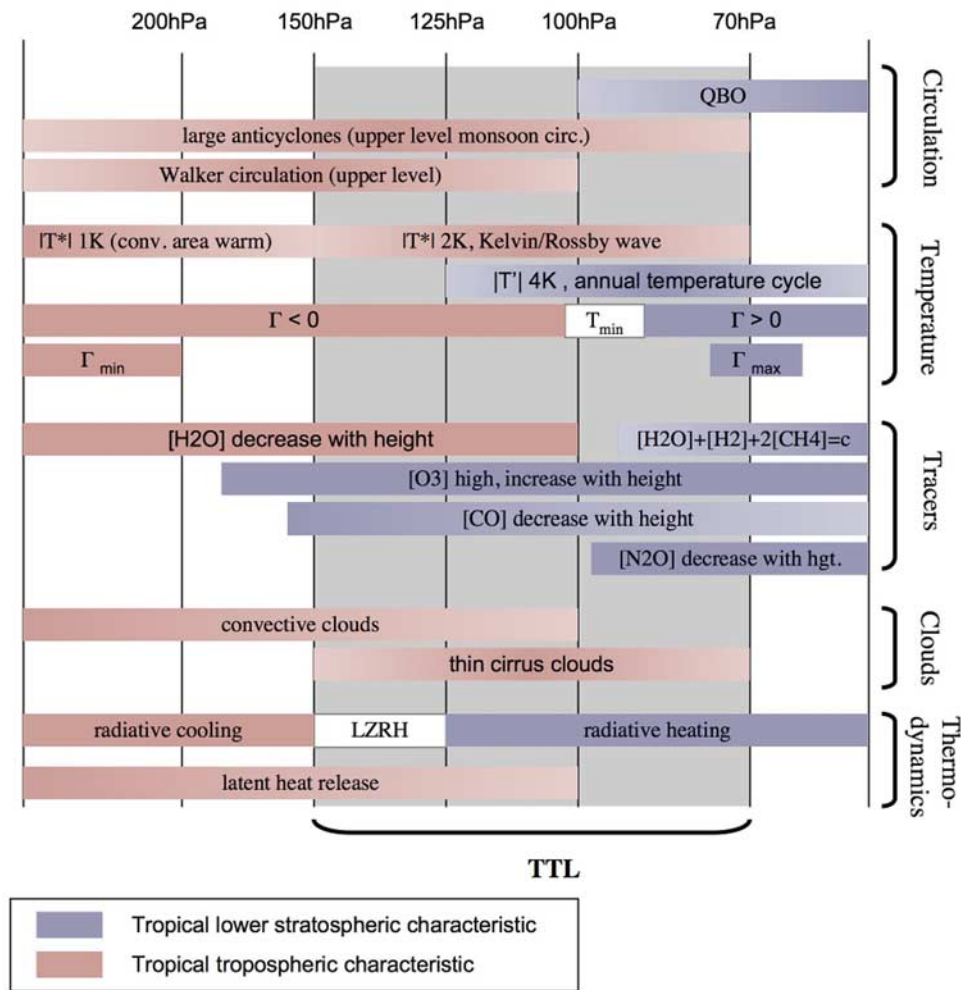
200hPa 150hPa 125hPa 100hPa 70hPa

QBO

large anticyclones (upper level monsoon circ.)

Walker circulation (upper level)

Circulation

|T*| 1K (conv. area warm) |T*| 2K, Kelvin/Rossby wave

|T'| 4K , annual temperature cycle

$\Gamma < 0$ $T_{min}$ $\Gamma > 0$

$\Gamma_{min}$ $\Gamma_{max}$

Temperature

[H2O] decrease with height [H2O]+[H2]+2[CH4]=c

[O3] high, increase with height

[CO] decrease with height

[N2O] decrease with hgt.

Tracers

convective clouds

thin cirrus clouds

Clouds

radiative cooling LZRH radiative heating

latent heat release

Thermo-dynamics

TTL

Tropical lower stratospheric characteristic

Tropical tropospheric characteristic